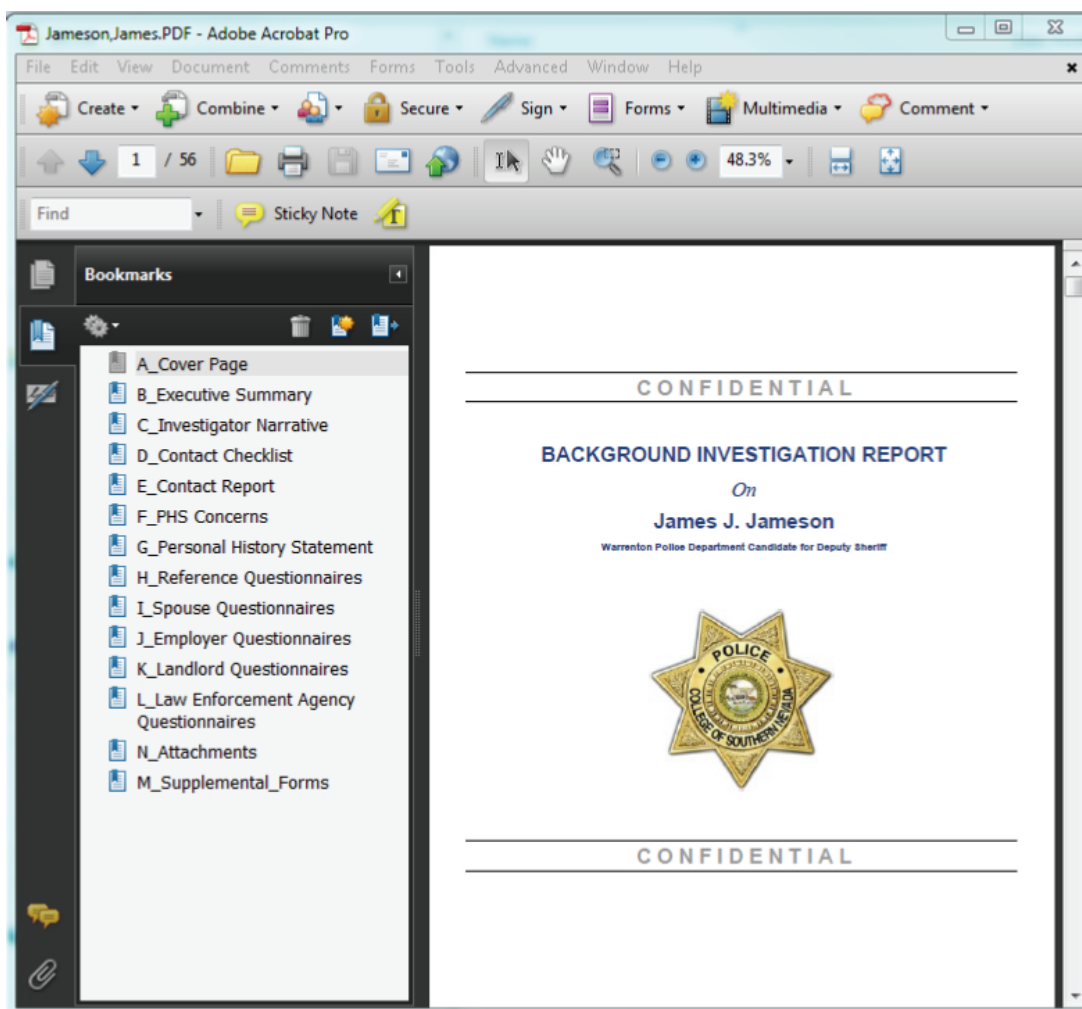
Jameson,James.PDF - Adobe Acrobat Pro

File Edit View Document Comments Forms Tools Advanced Window Help

Create Combine Secure Sign Forms Multimedia Comment

1 / 56 48.3%

Find Sticky Note

Bookmarks

A_Cover Page
B_Executive Summary
C_Investigator Narrative
D_Contact Checklist
E_Contact Report
F_PHS Concerns
G_Personal History Statement
H_Reference Questionnaires
I_Spouse Questionnaires
J_Employer Questionnaires
K_Landlord Questionnaires
L_Law Enforcement Agency Questionnaires
N_Attachments
M_Supplemental_Forms

CONFIDENTIAL

BACKGROUND INVESTIGATION REPORT

On

James J. Jameson

Warrenton Police Department Candidate for Deputy Sheriff

POLICE
COLLEGE OF SOUTHERN NEVADA

CONFIDENTIAL